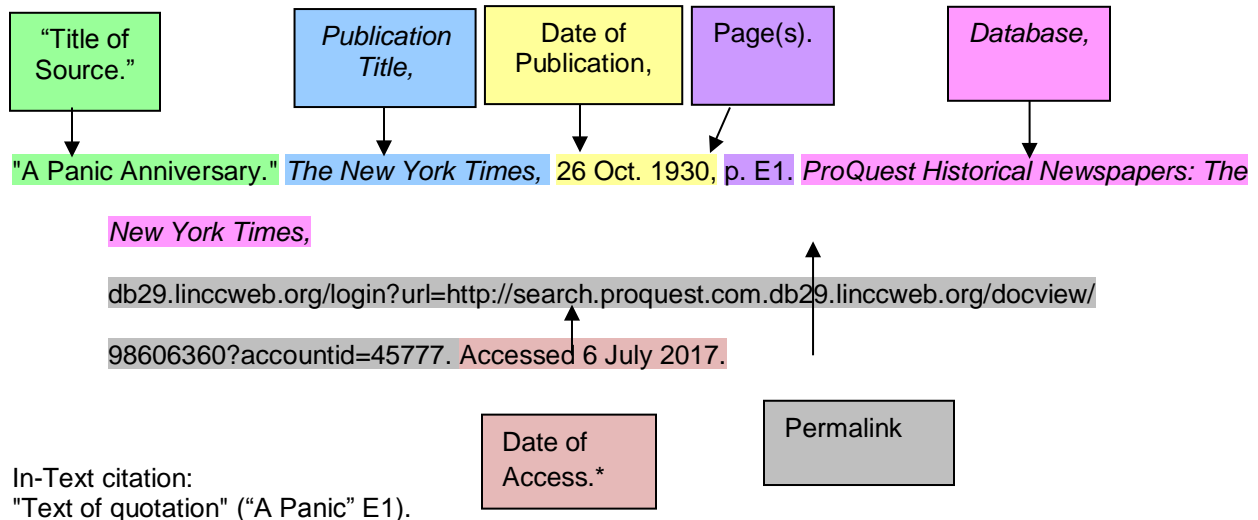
"Title of Source."

Publication Title,

Date of Publication,

Page(s).

Database,

"A Panic Anniversary." The New York Times, 26 Oct. 1930, p. E1. ProQuest Historical Newspapers: The New York Times,

db29.linccweb.org/login?url=http://search.proquest.com.db29.linccweb.org/docview/98606360?accountid=45777. Accessed 6 July 2017.

Date of Access.*

Permalink

In-Text citation:
"Text of quotation" ("A Panic" E1).